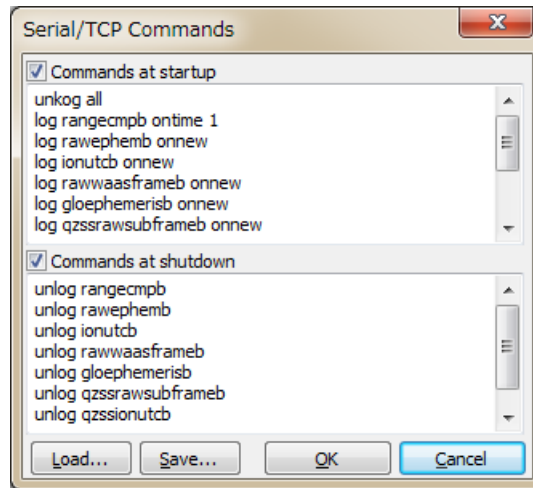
Serial/TCP Commands

Commands at startup

unkog all
log rangecmpb ontime 1
log rawephemb onnew
log ionutcb onnew
log rawwaasframeb onnew
log gloephemerisb onnew
log qzssrawsubframeb onnew

Commands at shutdown

unlog rangecmpb
unlog rawephemb
unlog ionutcb
unlog rawwaasframeb
unlog gloephemerisb
unlog qzssrawsubframeb
unlog qzssionutcb

Load...
Save...
OK
Cancel